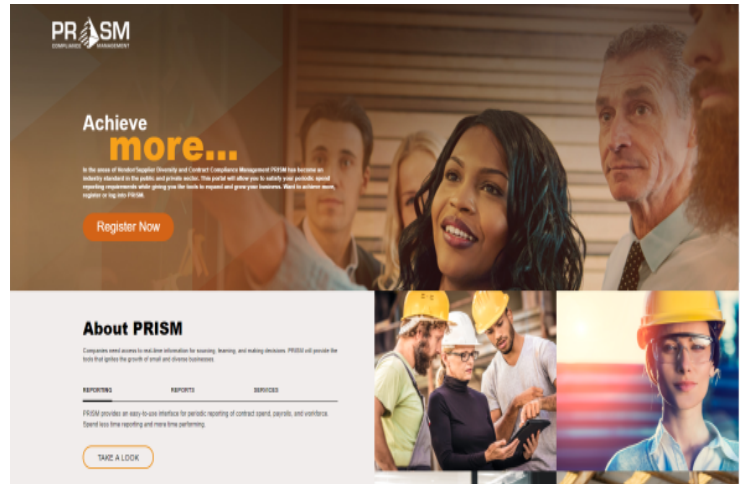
PRISM
COMPLIANCE MANAGEMENT

Achieve
more...

In the areas of Vendor/Supplier Diversity and Contract Compliance Management PRISM has become an industry standard in the public and private sector. This portal will allow you to satisfy your periodic spend reporting requirements while giving you the tools to expand and grow your business. Want to achieve more, register or log into PRISM.

Register Now

About PRISM

Companies need access to real-time information for sourcing, learning, and making decisions. PRISM will provide the tools that ignites the growth of small and diverse businesses.

REPORTING REPORTS SERVICES

PRISM provides an easy-to-use interface for periodic reporting of contract spend, payrolls, and workforce. Spend less time reporting and more time performing.

TAKE A LOOK